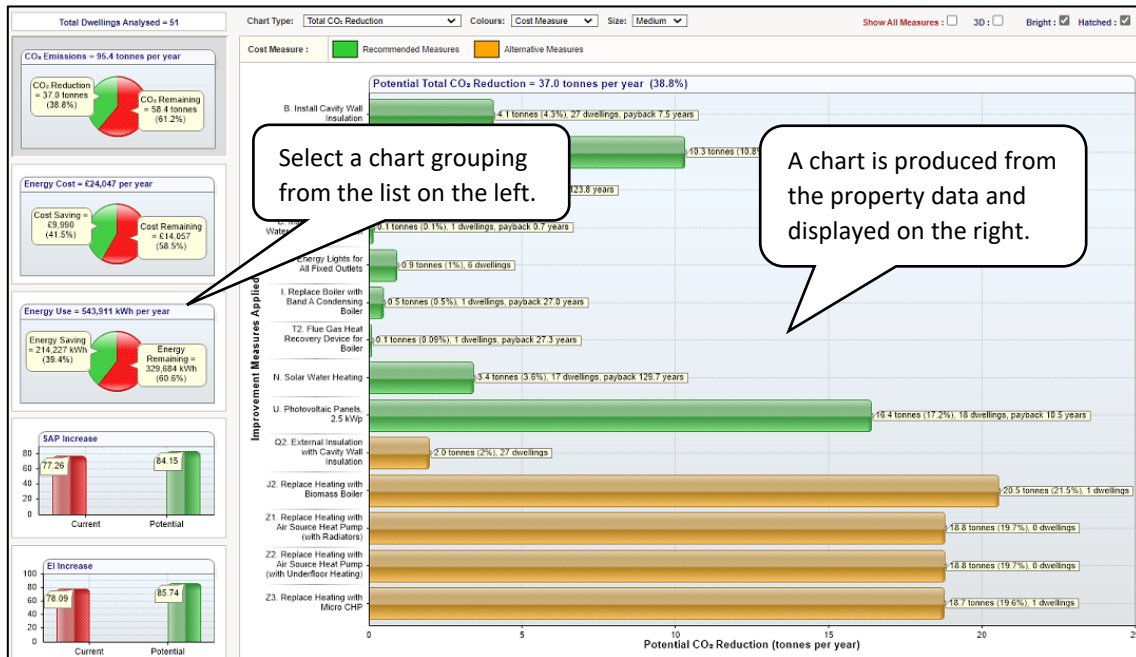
Total Dwellings Analysed = 51

CO₂ Emissions = 95.4 tonnes per year

CO₂ Reduction = 37.0 tonnes (38.8%)

CO₂ Remaining = 58.4 tonnes (61.2%)

Energy Cost = £24,047 per year

Cost Saving = £9,990 (41.5%)

Cost Remaining = £14,057 (58.5%)

Energy Use = 543,911 kWh per year

Energy Saving = 214,227 kWh (39.4%)

Energy Remaining = 329,684 kWh (60.6%)

SAP Increase

80 60 40 20 0

77.26

84.15

Current Potential

EI Increase

100 80 60 40 20 0

78.09

85.74

Current Potential

Chart Type: Total CO₂ Reduction Colours: Cost Measure Size: Medium Show All Measures : 3D : Bright : Hatched :

Cost Measure : Recommended Measures Alternative Measures

Potential Total CO₂ Reduction = 37.0 tonnes per year (38.8%)

Select a chart grouping from the list on the left.

A chart is produced from the property data and displayed on the right.

Improvement Measures Applied

B. Install Cavity Wall Insulation — 4.1 tonnes (4.3%), 27 dwellings, payback 7.5 years

10.3 tonnes (10.8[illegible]

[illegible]123.8 years

C. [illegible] Water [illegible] — 0.1 tonnes (0.1%), 1 dwellings, payback 0.7 years

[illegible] Energy Lights for All Fixed Outlets — 0.9 tonnes (1%), 6 dwellings

I. Replace Boiler with Band A Condensing Boiler — 0.5 tonnes (0.5%), 1 dwellings, payback 27.0 years

T2. Flue Gas Heat Recovery Device for Boiler — 0.1 tonnes (0.09%), 1 dwellings, payback 27.3 years

N. Solar Water Heating — 3.4 tonnes (3.6%), 17 dwellings, payback 129.7 years

U. Photovoltaic Panels, 2.5 kWp — 16.4 tonnes (17.2%), 18 dwellings, payback 10.5 years

Q2. External Insulation with Cavity Wall Insulation — 2.0 tonnes (2%), 27 dwellings

J2. Replace Heating with Biomass Boiler — 20.5 tonnes (21.5%), 1 dwellings

Z1. Replace Heating with Air Source Heat Pump (with Radiators) — 18.8 tonnes (19.7%), 0 dwellings

Z2. Replace Heating with Air Source Heat Pump (with Underfloor Heating) — 18.8 tonnes (19.7%), 0 dwellings

Z3. Replace Heating with Micro CHP — 18.7 tonnes (19.6%), 1 dwellings

0 5 10 15 20 2

Potential CO₂ Reduction (tonnes per year)